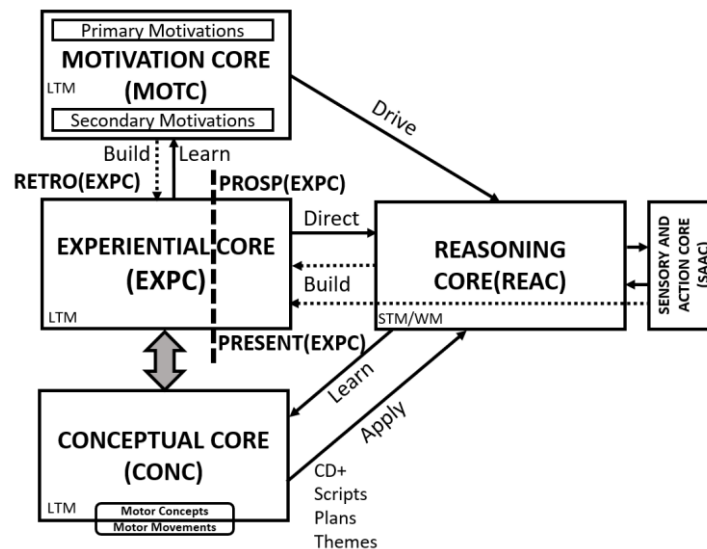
Primary Motivations
MOTIVATION CORE (MOTC)
LTM
Secondary Motivations
Drive
Build
Learn
RETRO(EXPC)
PROSP(EXPC)
Direct
EXPERIENTIAL CORE (EXPC)
REASONING CORE(REAC)
Build
SENSORY AND ACTION CORE (SAAC)
LTM
STM/WM
PRESENT(EXPC)
Learn
Apply
CONCEPTUAL CORE (CONC)
LTM
Motor Concepts
Motor Movements
CD+
Scripts
Plans
Themes